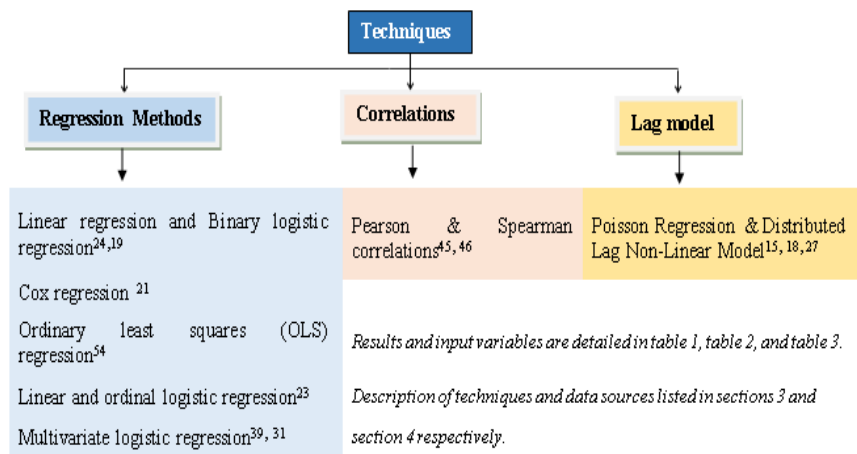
Techniques

Regression Methods

Correlations

Lag model

Linear regression and Binary logistic regression$^{24,19}$

Cox regression $^{21}$

Ordinary least squares (OLS) regression$^{54}$

Linear and ordinal logistic regression$^{23}$

Multivariate logistic regression$^{39, 31}$

Pearson & Spearman correlations$^{45, 46}$

Poisson Regression & Distributed Lag Non-Linear Model$^{15, 18, 27}$

Results and input variables are detailed in table 1, table 2, and table 3.

Description of techniques and data sources listed in sections 3 and section 4 respectively.